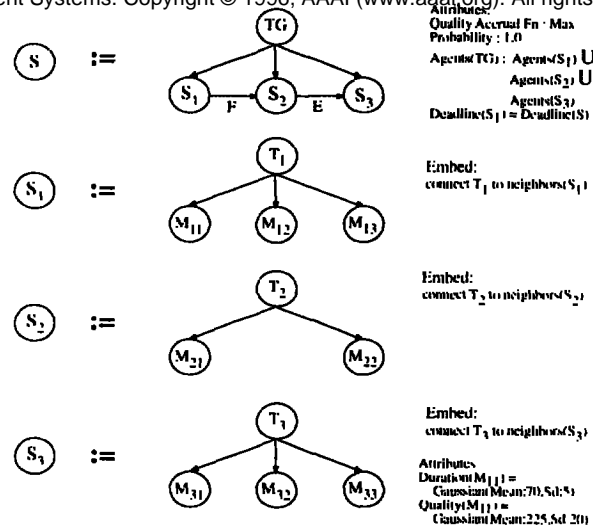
ent Systems. Copyright © 1998, AAAI (www.aaai.org). All rights

S := TG

$S_1$ F $S_2$ E $S_3$

Attributes:
Quality Accrual Fn : Max
Probability : 1.0
Agents(TG) : Agents($S_1$) U Agents($S_2$) U Agents($S_3$)
Deadline($S_1$) = Deadline(S)

$S_1$ := $T_1$

$M_{11}$ $M_{12}$ $M_{13}$

Embed:
connect $T_1$ to neighbors($S_1$)

$S_2$ := $T_2$

$M_{21}$ $M_{22}$

Embed:
connect $T_2$ to neighbors($S_2$)

$S_3$ := $T_3$

$M_{31}$ $M_{32}$ $M_{33}$

Embed:
connect $T_3$ to neighbors($S_3$)

Attributes
Duration($M_{11}$) = GaussianMean:70,Sd:5)
Quality($M_{11}$) = GaussianMean:225,Sd:20)